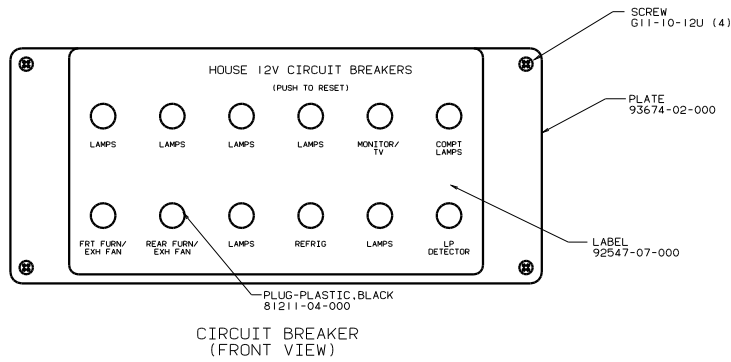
SCREW
G11-10-12U (4)

HOUSE 12V CIRCUIT BREAKERS
(PUSH TO RESET)

PLATE
93674-02-000

LAMPS
LAMPS
LAMPS
LAMPS
MONITOR/ TV
COMPT LAMPS

FRT FURN/ EXH FAN
REAR FURN/ EXH FAN
LAMPS
REFRIG
LAMPS
LP DETECTOR

LABEL
92547-07-000

PLUG-PLASTIC,BLACK
81211-04-000

CIRCUIT BREAKER
(FRONT VIEW)